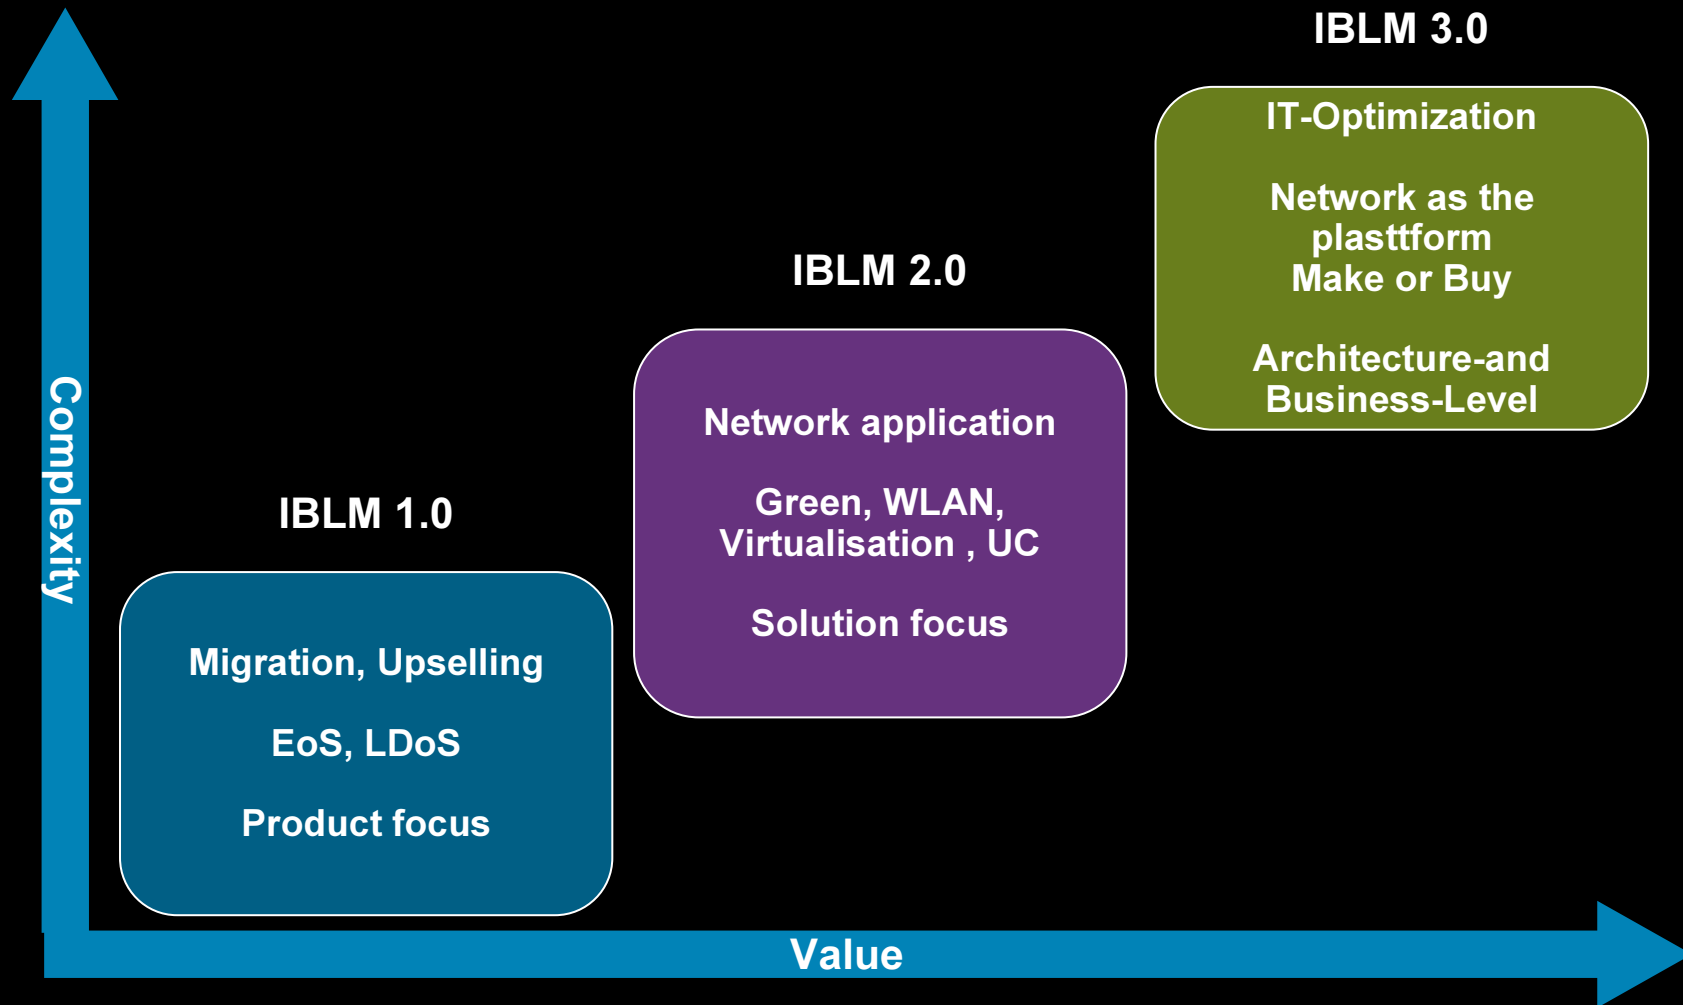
IBLM 3.0

IT-Optimization

Network as the plasttform
Make or Buy

Architecture-and Business-Level

IBLM 2.0

Network application

Green, WLAN, Virtualisation , UC

Solution focus

IBLM 1.0

Migration, Upselling

EoS, LDoS

Product focus

Complexity

Value